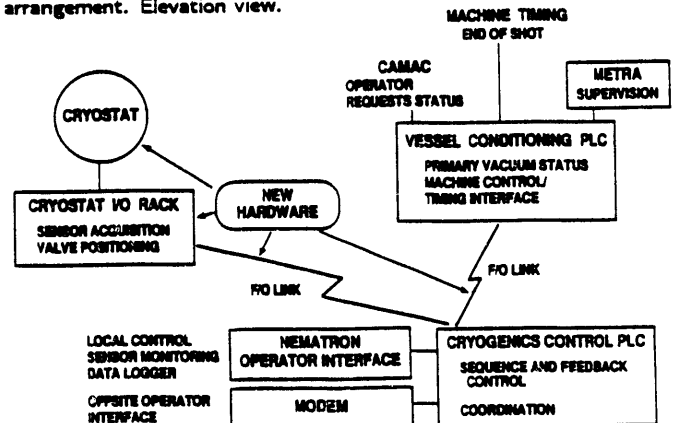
arrangement. Elevation view.

MACHINE TIMING
END OF SHOT

CAMAC
OPERATOR
REQUESTS STATUS

METRA
SUPERVISION

CRYOSTAT

VESSEL CONDITIONING PLC
PRIMARY VACUUM STATUS
MACHINE CONTROL/
TIMING INTERFACE

CRYOSTAT I/O RACK
SENSOR ACQUISITION
VALVE POSITIONING

NEW
HARDWARE

F/O LINK

F/O LINK

LOCAL CONTROL
SENSOR MONITORING
DATA LOGGER

NEMATRON
OPERATOR INTERFACE

CRYOGENICS CONTROL PLC
SEQUENCE AND FEEDBACK
CONTROL

OFFSITE OPERATOR
INTERFACE

MODEM

COORDINATION